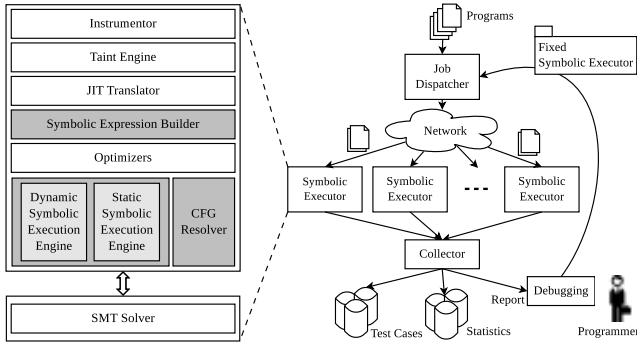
Instrumentor

Taint Engine

JIT Translator

Symbolic Expression Builder

Optimizers

Dynamic Symbolic Execution Engine

Static Symbolic Execution Engine

CFG Resolver

SMT Solver

Programs

Job Dispatcher

Fixed Symbolic Executor

Network

Symbolic Executor

Symbolic Executor

Symbolic Executor

Collector

Report

Debugging

Test Cases

Statistics

Programmer